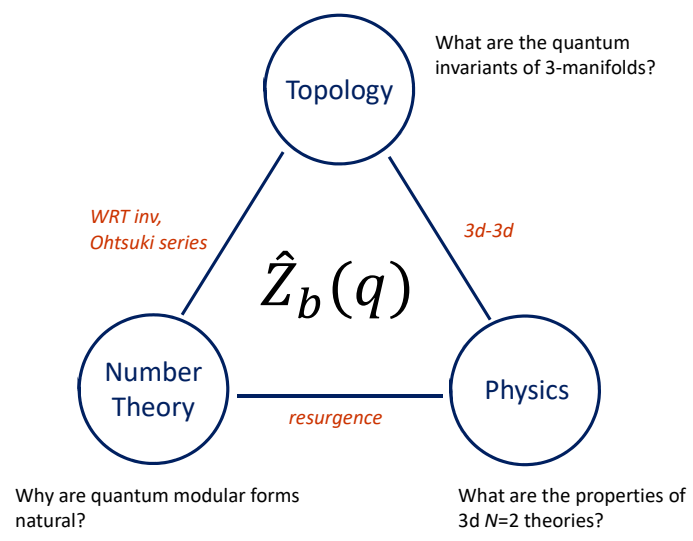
Topology

What are the quantum invariants of 3-manifolds?

WRT inv, Ohtsuki series

3d-3d

$\hat{Z}_b(q)$

Number Theory

Physics

resurgence

Why are quantum modular forms natural?

What are the properties of 3d $\mathcal{N}$=2 theories?